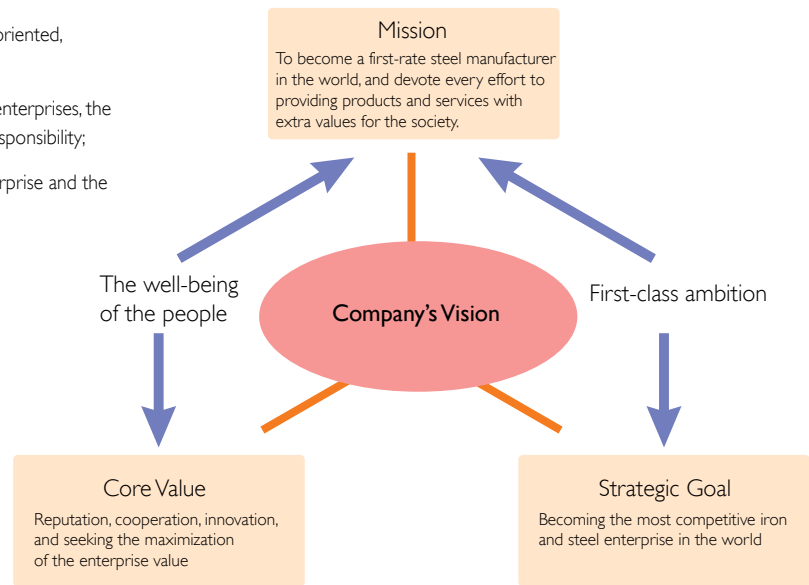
oriented,

enterprises, the
sponsibility;

rprise and the

Mission
To become a first-rate steel manufacturer in the world, and devote every effort to providing products and services with extra values for the society.

The well-being of the people

Company's Vision

First-class ambition

Core Value
Reputation, cooperation, innovation, and seeking the maximization of the enterprise value

Strategic Goal
Becoming the most competitive iron and steel enterprise in the world